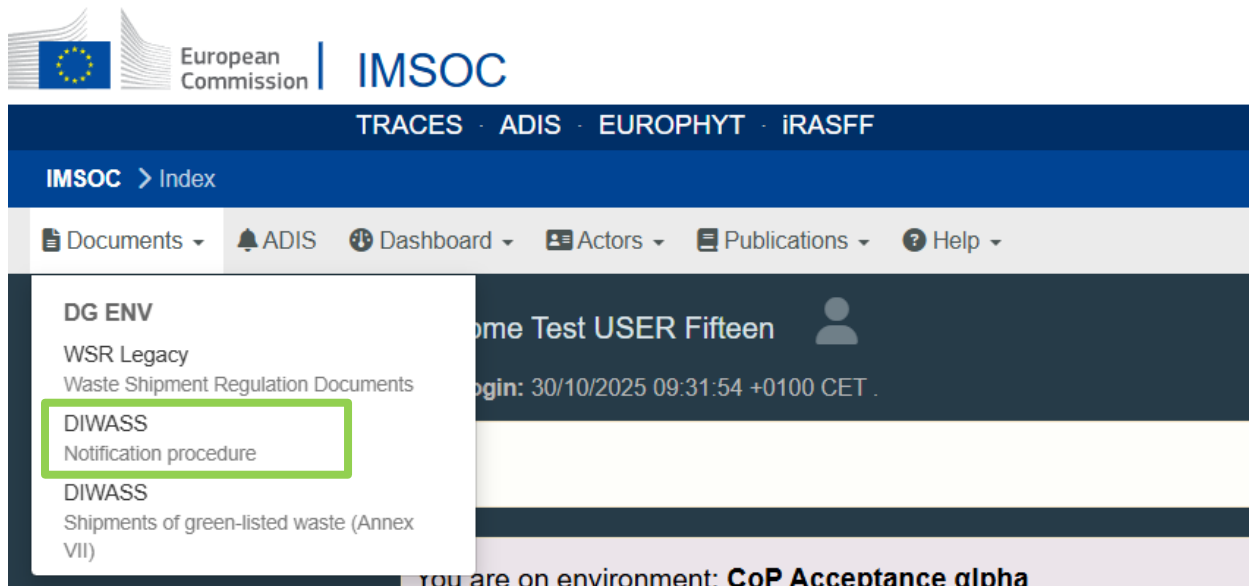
European Commission | IMSOC

TRACES · ADIS · EUROPHYT · iRASFF

IMSOC > Index

Documents ▾ ADIS Dashboard ▾ Actors ▾ Publications ▾ Help ▾

DG ENV

WSR Legacy
Waste Shipment Regulation Documents

DIWASS
Notification procedure

DIWASS
Shipments of green-listed waste (Annex VII)

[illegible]ome Test USER Fifteen

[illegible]ogin: 30/10/2025 09:31:54 +0100 CET .

You are on environment: CoP Acceptance alpha